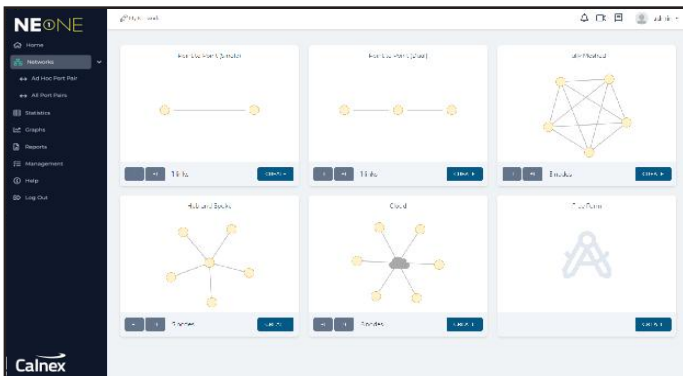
NEONE

Home
Networks
Ad Hoc Port Pair
All Port Pairs
Statistics
Graphs
Reports
Management
Help
Log Out

Calnex

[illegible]

admin

Port to Port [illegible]
1 link
CREATE

Port to Port (Chain)
1 link
CREATE

Full Meshed
5 nodes
CREATE

Hub and Spoke
5 nodes
CREATE

Cloud
8 nodes
CREATE

Free Form
CREATE